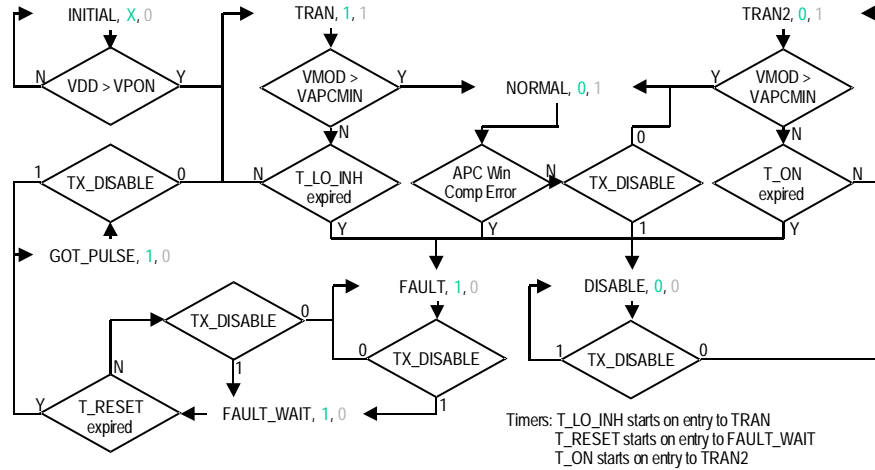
INITIAL, X, 0

VDD > VPON

N

Y

TRAN, 1, 1

VMOD > VAPCMIN

Y

N

NORMAL, 0, 1

TRAN2, 0, 1

VMOD > VAPCMIN

Y

N

1

TX_DISABLE

0

N

T_LO_INH expired

Y

APC Win Comp Error

N

Y

0

TX_DISABLE

1

T_ON expired

N

Y

GOT_PULSE, 1, 0

FAULT, 1, 0

DISABLE, 0, 0

TX_DISABLE

0

0

TX_DISABLE

1

1

TX_DISABLE

0

N

1

Y

T_RESET expired

FAULT_WAIT, 1, 0

Timers: T_LO_INH starts on entry to TRAN
T_RESET starts on entry to FAULT_WAIT
T_ON starts on entry to TRAN2